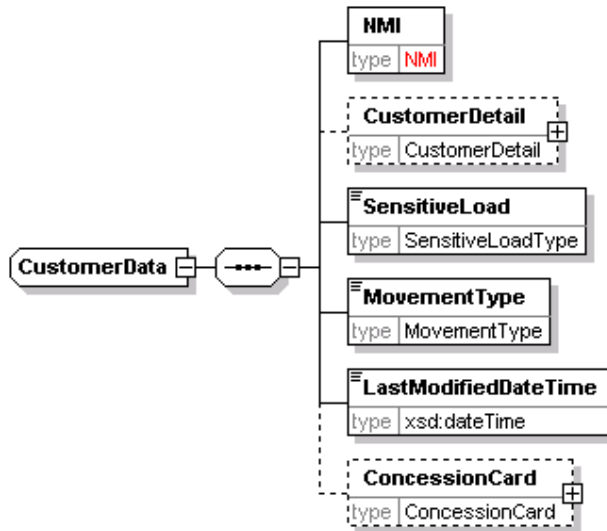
CustomerData

NMI
type NMI

CustomerDetail
type CustomerDetail

SensitiveLoad
type SensitiveLoadType

MovementType
type MovementType

LastModifiedDateTime
type xsd:dateTime

ConcessionCard
type ConcessionCard